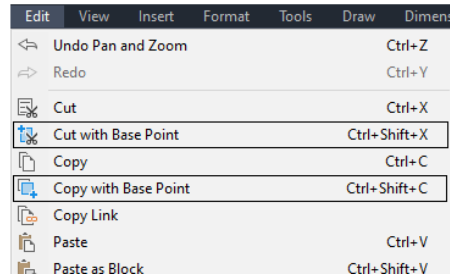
Edit View Insert Format Tools Draw Dimens

Undo Pan and Zoom Ctrl+Z
Redo Ctrl+Y
Cut Ctrl+X
Cut with Base Point Ctrl+Shift+X
Copy Ctrl+C
Copy with Base Point Ctrl+Shift+C
Copy Link
Paste Ctrl+V
Paste as Block Ctrl+Shift+V